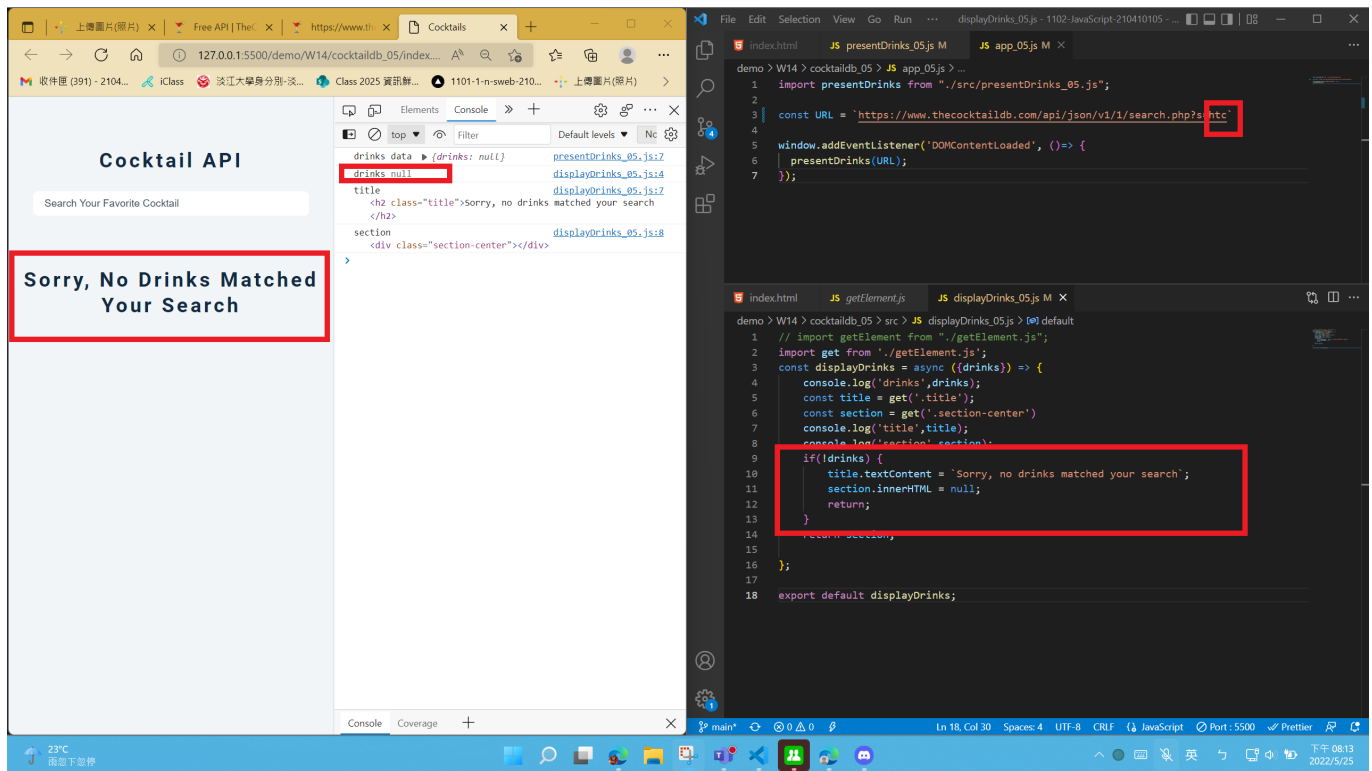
上傳圖片(照片) | Free API | TheC | https://www.th | Cocktails

127.0.0.1:5500/demo/W14/cocktaildb_05/index...

收件匣 (391) - 2104... iClass 淡江大學身分別-淡... Class 2025 資訊辦... 1101-1-n-sweb-210... 上傳圖片(照片)

Cocktail API

Search Your Favorite Cocktail

Sorry, No Drinks Matched Your Search

Elements Console

top Filter Default levels

drinks data ▶ {drinks: null} presentDrinks_05.js:7
drinks null displayDrinks_05.js:4
title displayDrinks_05.js:7
<h2 class="title">Sorry, no drinks matched your search </h2>
section displayDrinks_05.js:8
<div class="section-center"></div>
>

Console Coverage

File Edit Selection View Go Run ··· displayDrinks_05.js - 1102-JavaScript-210410105 - ...

index.html | JS presentDrinks_05.js M | JS app_05.js M

demo > W14 > cocktaildb_05 > JS app_05.js > ...

1 import presentDrinks from "./src/presentDrinks_05.js";
2
3 const URL = `https://www.thecocktaildb.com/api/json/v1/1/search.php?s=htc`
4
5 window.addEventListener('DOMContentLoaded', ()=> {
6 presentDrinks(URL);
7 });

index.html | JS getElement.js | JS displayDrinks_05.js M

demo > W14 > cocktaildb_05 > src > JS displayDrinks_05.js > [e] default

1 // import getElement from "./getElement.js";
2 import get from './getElement.js';
3 const displayDrinks = async ({drinks}) => {
4 console.log('drinks',drinks);
5 const title = get('.title');
6 const section = get('.section-center')
7 console.log('title',title);
8 console.log('section',section);
9 if(!drinks) {
10 title.textContent = `Sorry, no drinks matched your search`;
11 section.innerHTML = null;
12 return;
13 }
14 return section;
15
16 };
17
18 export default displayDrinks;

main* ⊗0 ⚠0 Ln 18, Col 30 Spaces: 4 UTF-8 CRLF {} JavaScript Port : 5500 Prettier

23°C 雨忽下忽停

英 下午 08:13 2022/5/25